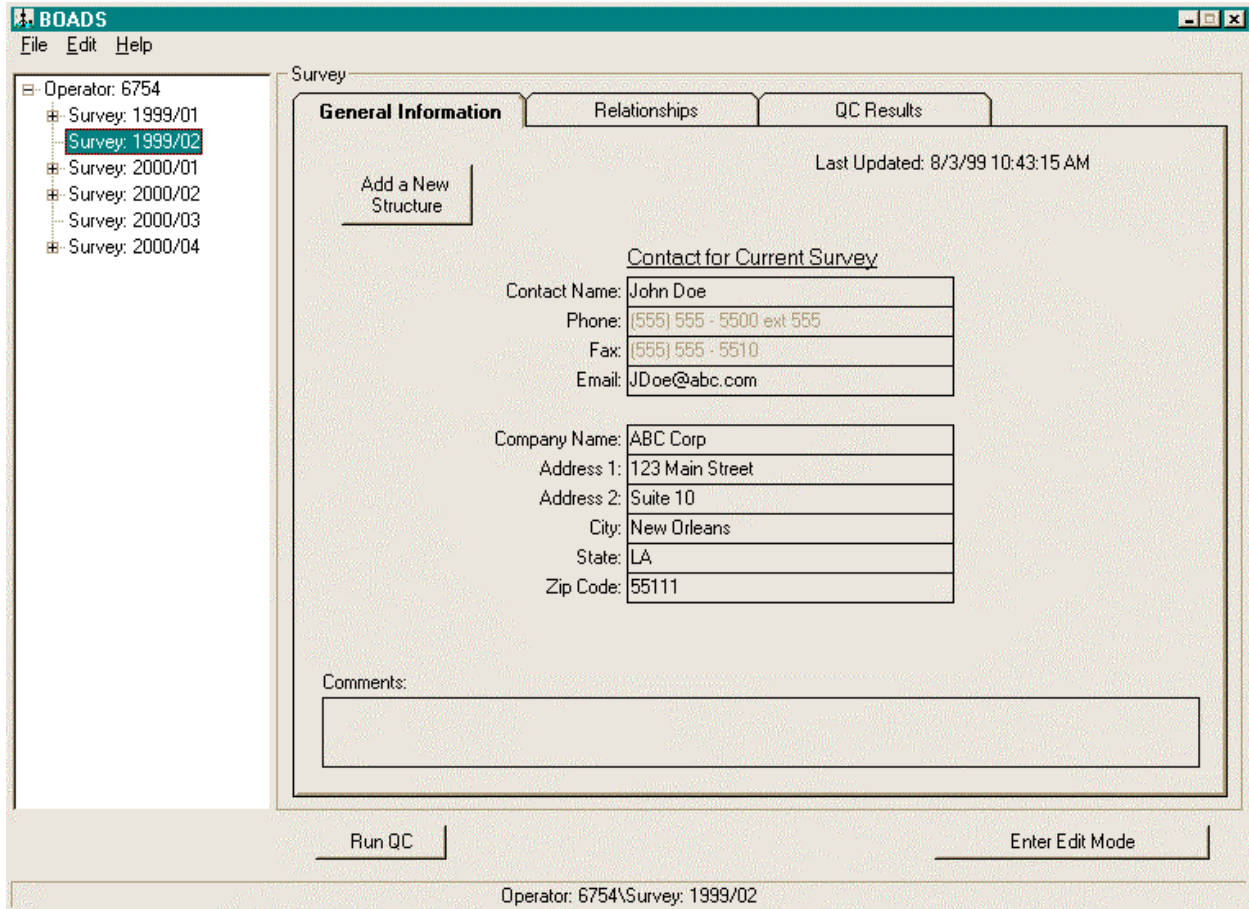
BOADS

File Edit Help

Operator: 6754
Survey: 1999/01
Survey: 1999/02
Survey: 2000/01
Survey: 2000/02
Survey: 2000/03
Survey: 2000/04

Survey

General Information | Relationships | QC Results

Add a New Structure

Last Updated: 8/3/99 10:43:15 AM

Contact for Current Survey

| | |
|---|---|
| Contact Name: | John Doe |
| Phone: | (555) 555 - 5500 ext 555 |
| Fax: | (555) 555 - 5510 |
| Email: | JDoe@abc.com |

| | |
|---|---|
| Company Name: | ABC Corp |
| Address 1: | 123 Main Street |
| Address 2: | Suite 10 |
| City: | New Orleans |
| State: | LA |
| Zip Code: | 55111 |

Comments:

Run QC

Enter Edit Mode

Operator: 6754\Survey: 1999/02